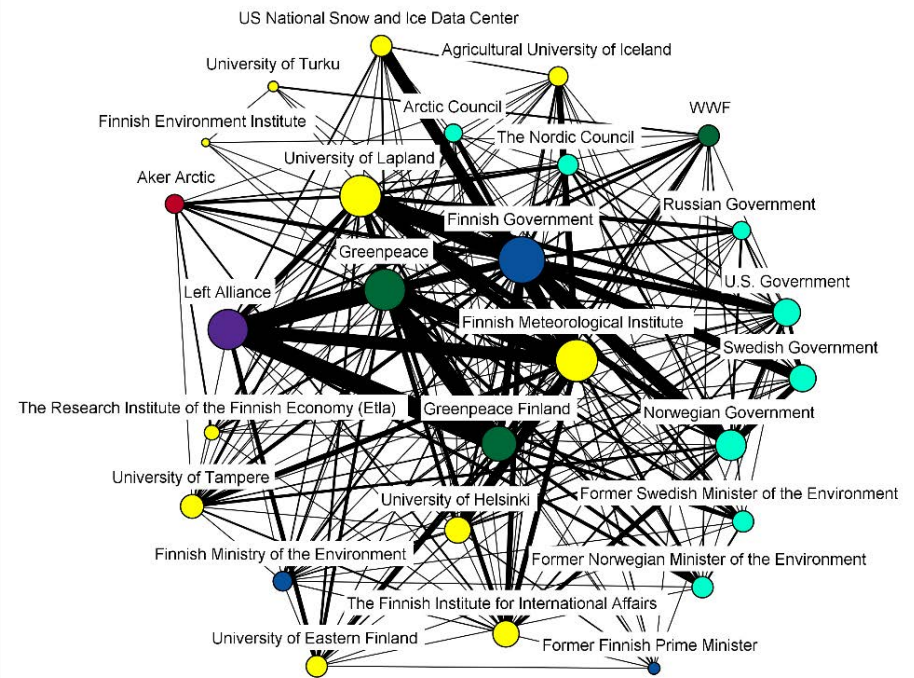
US National Snow and Ice Data Center
Agricultural University of Iceland
University of Turku
Arctic Council
WWF
Finnish Environment Institute
The Nordic Council
University of Lapland
Aker Arctic
Russian Government
Finnish Government
Greenpeace
U.S. Government
Left Alliance
Finnish Meteorological Institute
Swedish Government
The Research Institute of the Finnish Economy (Etla)
Greenpeace Finland
Norwegian Government
University of Tampere
University of Helsinki
Former Swedish Minister of the Environment
Finnish Ministry of the Environment
Former Norwegian Minister of the Environment
The Finnish Institute for International Affairs
University of Eastern Finland
Former Finnish Prime Minister